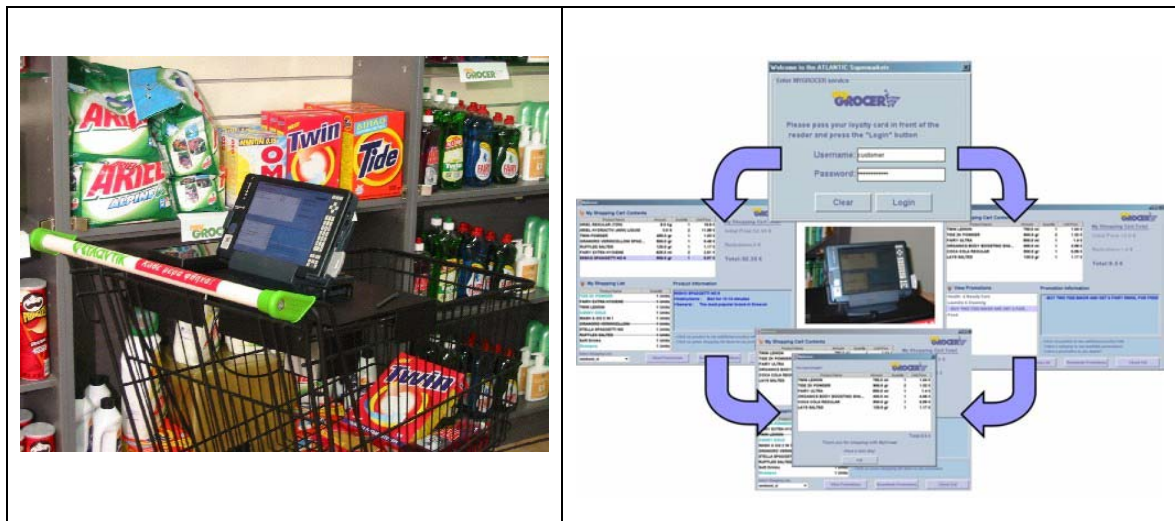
GROCER

ARIEL

ARIEL

Twin

Tide

GROCER

Twin

Welcome to the ATLANTIC Supermarkets

Enter MYGROCER service

GROCER

Please pass your loyalty card in front of the reader and press the "Login" button

Username: customer

Password: ••••••••••••

Clear

Login

My Shopping Cart Contents

Total: 92.35 €

My Shopping List

Product Information

My Shopping Cart Contents

View Promotions

Promotion Information

BUY TWO TIDE BAGS AND GET A FAIRY TRIPOL FOR FREE

My Shopping Cart Contents

TWIN LEMON

TIDE IS POWDER

FAIRY ULTRA

ORGANICS BODY BOOSTING SHA...

COCA COLA REGULAR

LAYS SALTED

Thank you for shopping with MyGrocer

OK